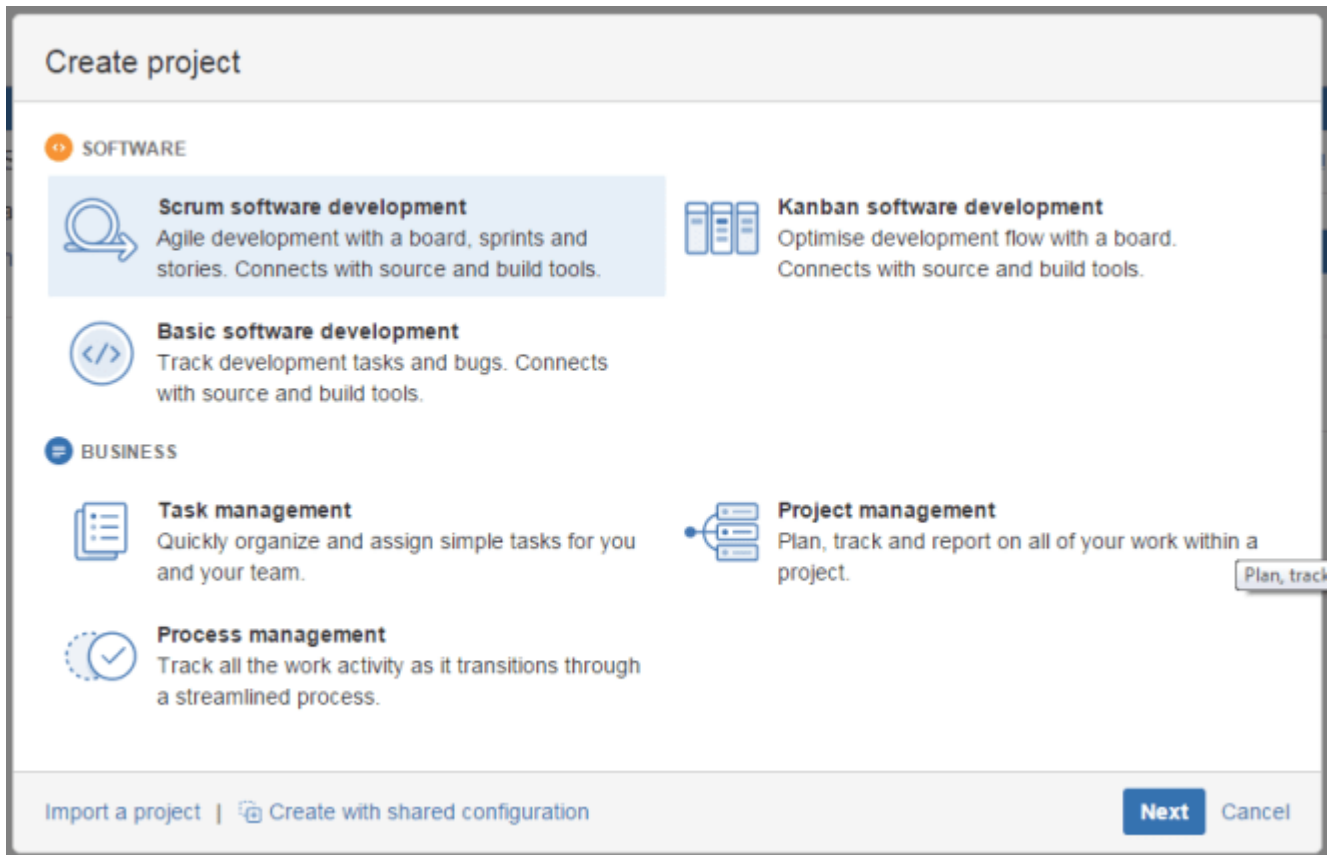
Create project

SOFTWARE

Scrum software development
Agile development with a board, sprints and stories. Connects with source and build tools.

Kanban software development
Optimise development flow with a board. Connects with source and build tools.

Basic software development
Track development tasks and bugs. Connects with source and build tools.

BUSINESS

Task management
Quickly organize and assign simple tasks for you and your team.

Project management
Plan, track and report on all of your work within a project.

Plan, track

Process management
Track all the work activity as it transitions through a streamlined process.

Import a project | Create with shared configuration

Next Cancel